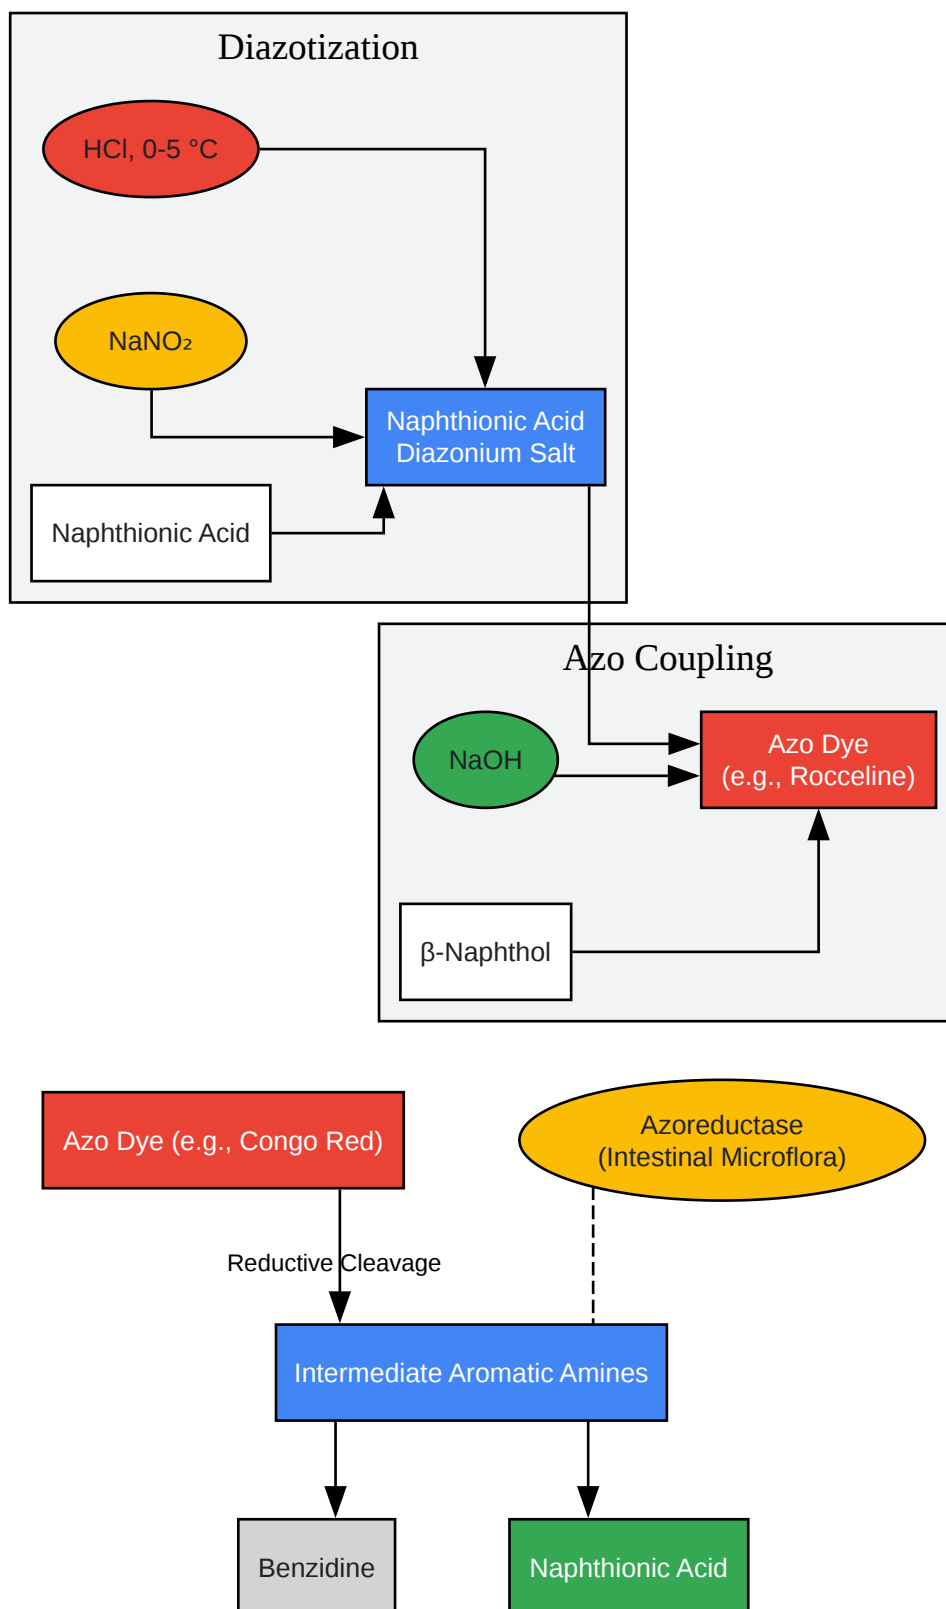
Diazotization

HCl, 0-5 °C

$NaNO_2$

Naphthionic Acid Diazonium Salt

Naphthionic Acid

Azo Coupling

NaOH

Azo Dye (e.g., Rocceline)

β-Naphthol

Azo Dye (e.g., Congo Red)

Azoreductase (Intestinal Microflora)

Reductive Cleavage

Intermediate Aromatic Amines

Benzidine

Naphthionic Acid